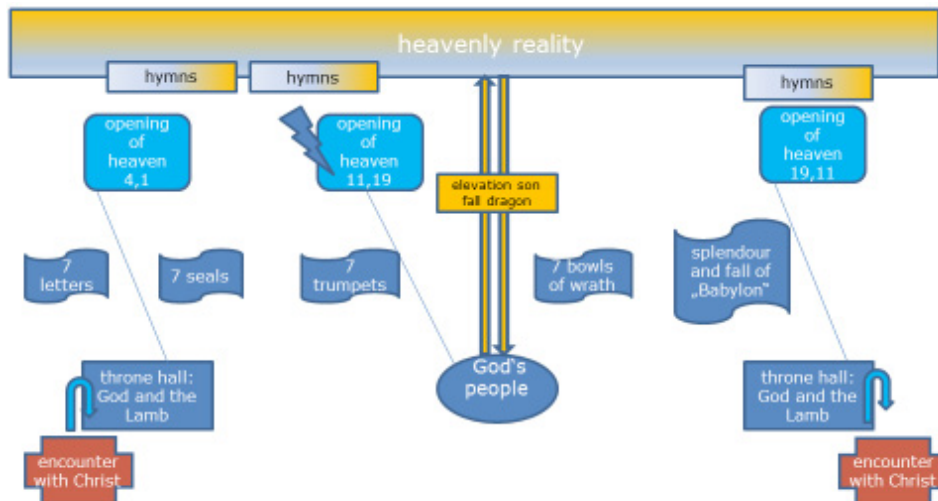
heavenly reality

hymns

hymns

hymns

opening of heaven 4,1

opening of heaven 11,19

elevation son fall dragon

opening of heaven 19,11

7 letters

7 seals

7 trumpets

7 bowls of wrath

splendour and fall of „Babylon"

God's people

throne hall: God and the Lamb

throne hall: God and the Lamb

encounter with Christ

encounter with Christ